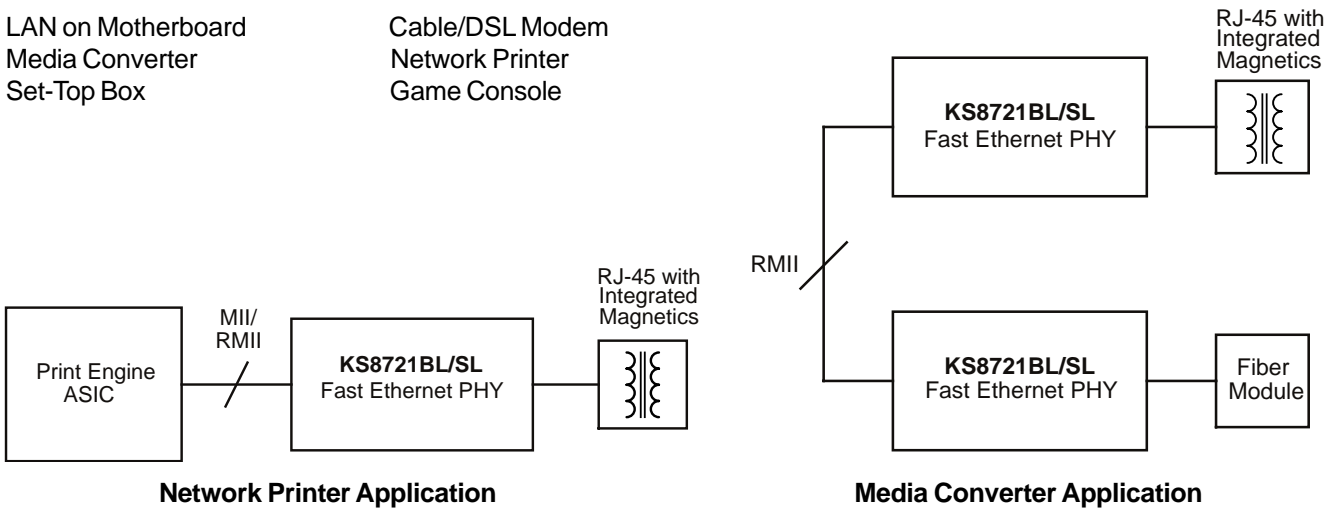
LAN on Motherboard
Media Converter
Set-Top Box

Cable/DSL Modem
Network Printer
Game Console

Print Engine ASIC

MII/ RMII

KS8721BL/SL
Fast Ethernet PHY

RJ-45 with Integrated Magnetics

Network Printer Application

RMII

KS8721BL/SL
Fast Ethernet PHY

RJ-45 with Integrated Magnetics

KS8721BL/SL
Fast Ethernet PHY

Fiber Module

Media Converter Application